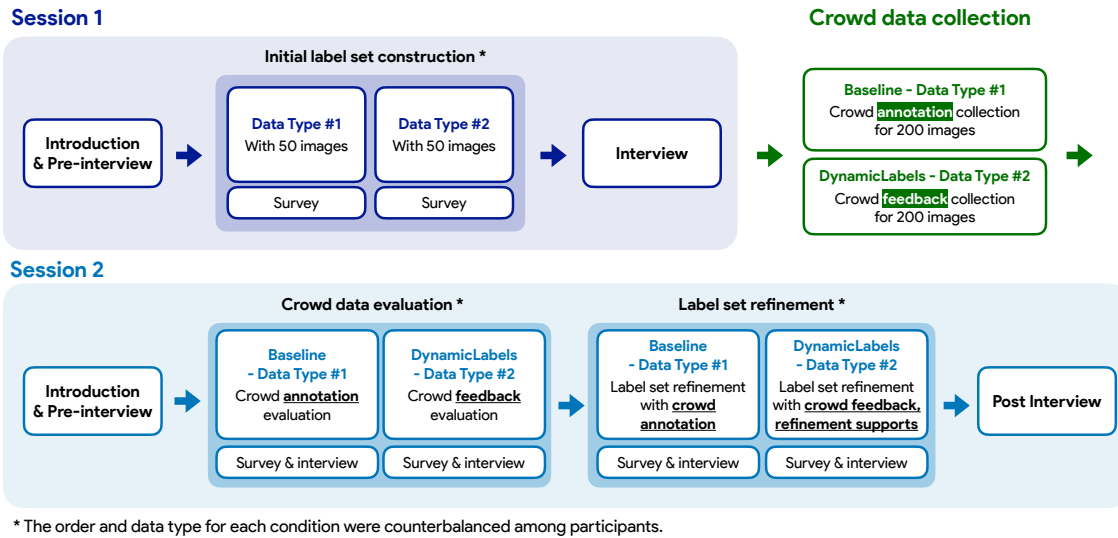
Session 1

Initial label set construction *

Introduction & Pre-interview

Data Type #1
With 50 images

Survey

Data Type #2
With 50 images

Survey

Interview

Crowd data collection

Baseline - Data Type #1
Crowd annotation collection for 200 images

DynamicLabels - Data Type #2
Crowd feedback collection for 200 images

Session 2

Introduction & Pre-interview

Crowd data evaluation *

Baseline - Data Type #1
Crowd annotation evaluation

Survey & interview

DynamicLabels - Data Type #2
Crowd feedback evaluation

Survey & interview

Label set refinement *

Baseline - Data Type #1
Label set refinement with crowd annotation

Survey & interview

DynamicLabels - Data Type #2
Label set refinement with crowd feedback, refinement supports

Survey & interview

Post Interview

* The order and data type for each condition were counterbalanced among participants.